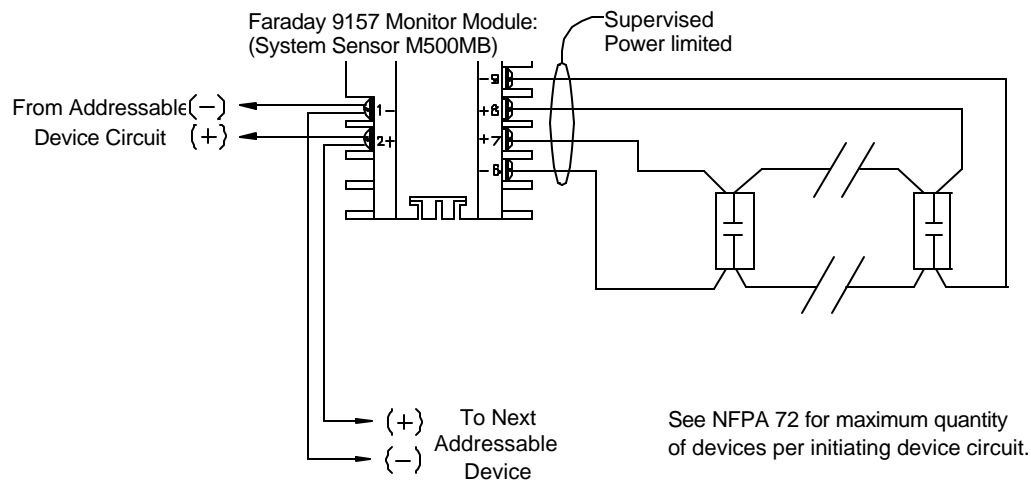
Faraday 9157 Monitor Module:
(System Sensor M500MB)

Supervised
Power limited

From Addressable (−)
Device Circuit (+)

1−
2+

−9
+8
+7
−6

(+) To Next
(−) Addressable
Device

See NFPA 72 for maximum quantity of devices per initiating device circuit.